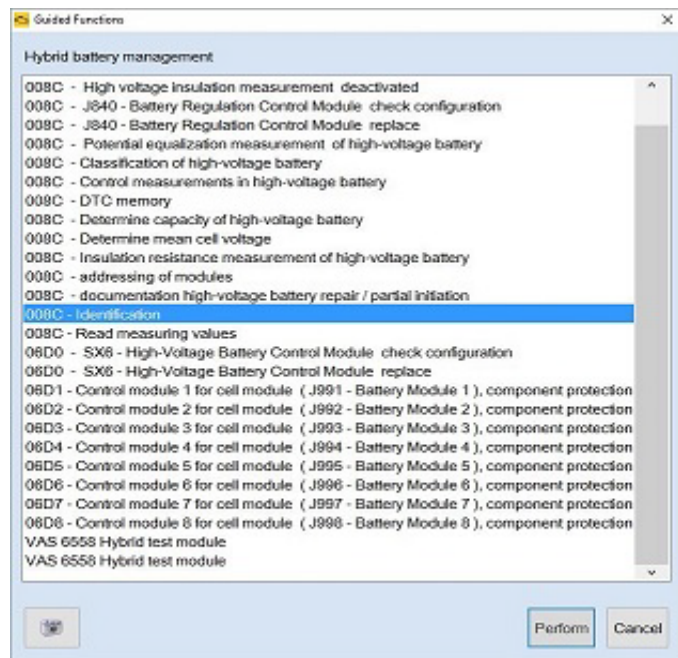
Guided Functions

Hybrid battery management

008C - High voltage insulation measurement deactivated
008C - J840 - Battery Regulation Control Module check configuration
008C - J840 - Battery Regulation Control Module replace
008C - Potential equalization measurement of high-voltage battery
008C - Classification of high-voltage battery
008C - Control measurements in high-voltage battery
008C - DTC memory
008C - Determine capacity of high-voltage battery
008C - Determine mean cell voltage
008C - Insulation resistance measurement of high-voltage battery
008C - addressing of modules
008C - documentation high-voltage battery repair / partial initiation
008C - Identification
008C - Read measuring values
06D0 - SX6 - High-Voltage Battery Control Module check configuration
06D0 - SX6 - High-Voltage Battery Control Module replace
06D1 - Control module 1 for cell module ( J991 - Battery Module 1 ), component protection
06D2 - Control module 2 for cell module ( J992 - Battery Module 2 ), component protection
06D3 - Control module 3 for cell module ( J993 - Battery Module 3 ), component protection
06D4 - Control module 4 for cell module ( J994 - Battery Module 4 ), component protection
06D5 - Control module 5 for cell module ( J995 - Battery Module 5 ), component protection
06D6 - Control module 6 for cell module ( J996 - Battery Module 6 ), component protection
06D7 - Control module 7 for cell module ( J997 - Battery Module 7 ), component protection
06D8 - Control module 8 for cell module ( J998 - Battery Module 8 ), component protection
VAS 6558 Hybrid test module
VAS 6558 Hybrid test module

Perform
Cancel